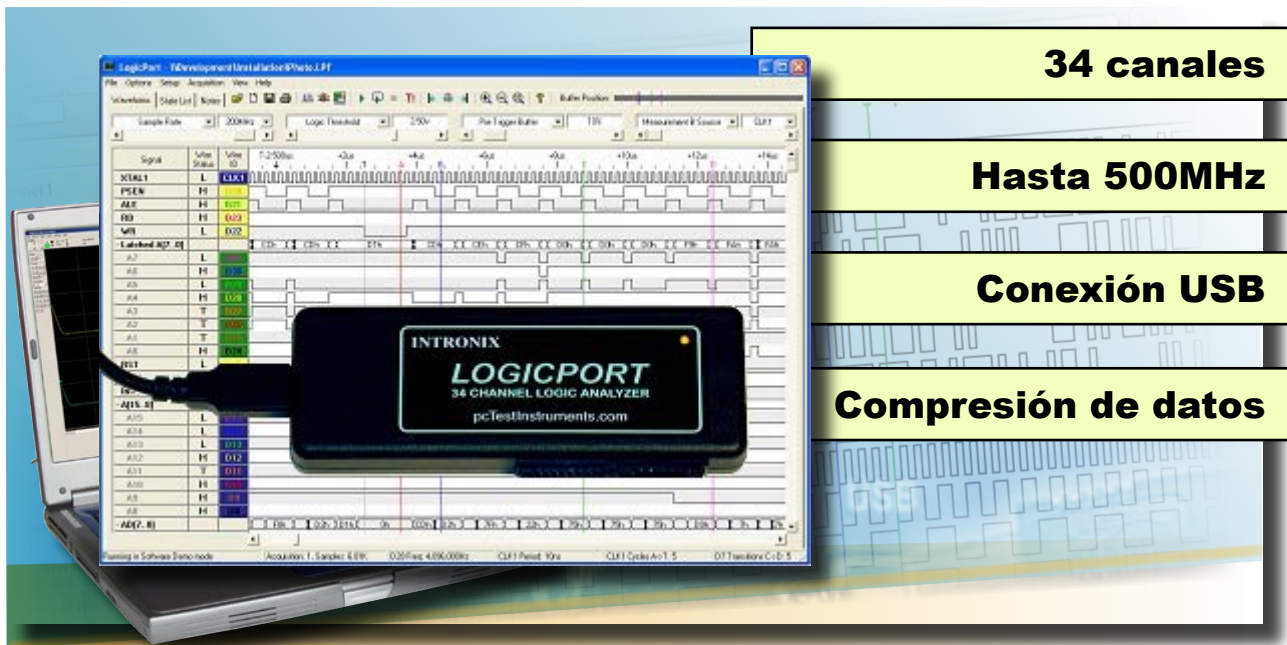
34 canales

Hasta 500MHz

Conexión USB

Compresión de datos

INTRONIX
LOGICPORT
34 CHANNEL LOGIC ANALYZER
pcTestInstruments.com

LogicPort - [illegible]
File Options Setup Acquisition View Help
Waveforms State List Notes
Sample Rate 200MHz Logic Threshold 2.50V Pre-Trigger Buffer 15% Measurement B Source CLK1
Signal
XTAL1
PSEN
ALE
RD
WR
Latched A[7..0]
A7
A6
A5
A4
A3
A2
A1
A0
RST
A[15..8]
A15
A14
A13
A12
A11
A10
A9
A8
AD[7..0]
Running in Software Demo mode